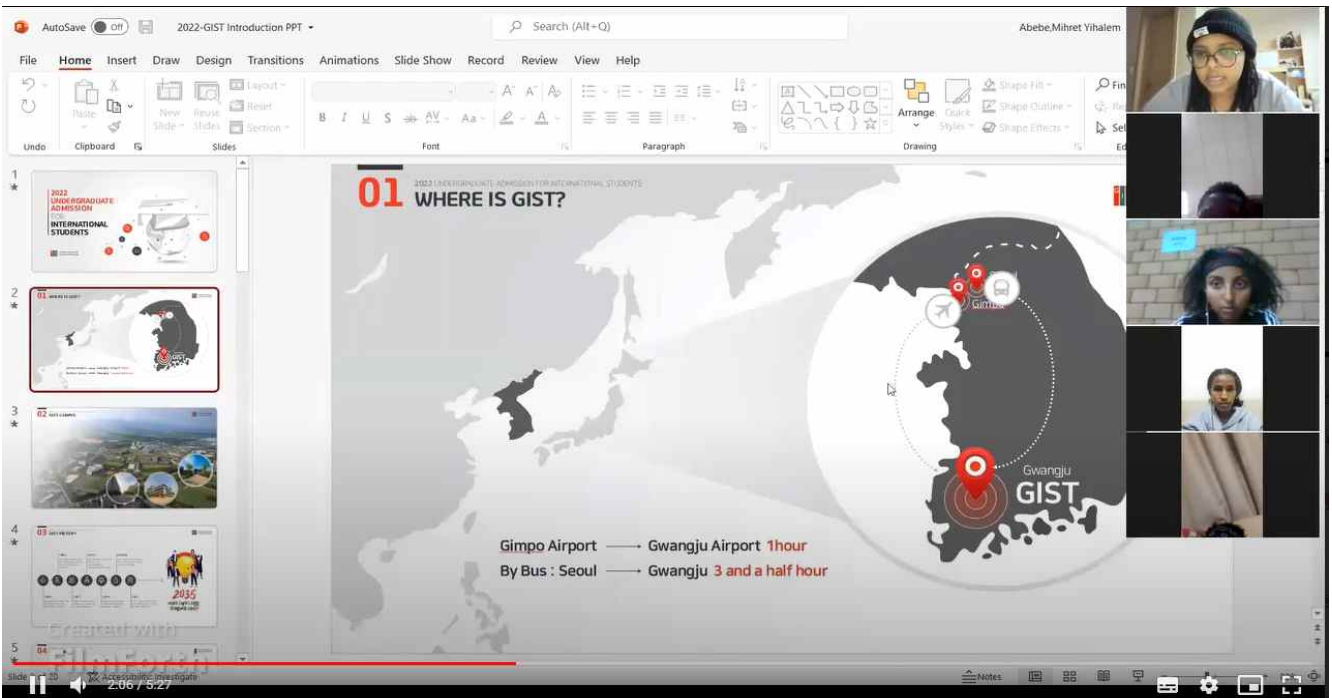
AutoSave Off 2022-GIST Introduction PPT Search (Alt+Q) Abebe,Mihret Yihalem

File Home Insert Draw Design Transitions Animations Slide Show Record Review View Help

Undo Clipboard Slides Font Paragraph Drawing

Paste New Slide Reuse Slides Layout Reset Section Arrange Quick Styles Shape Fill Shape Outline Shape Effects

1
2022 UNDERGRADUATE ADMISSION FOR INTERNATIONAL STUDENTS

2
01 WHERE IS GIST?

3
02 GIST CAMPUS

4
03

5
04

01 2022 UNDERGRADUATE ADMISSION FOR INTERNATIONAL STUDENTS
WHERE IS GIST?

Gimpo

Gwangju
GIST

Gimpo Airport ⟶ Gwangju Airport 1hour
By Bus : Seoul ⟶ Gwangju 3 and a half hour

Created with FilmForth

Slide 2 of 10 Accessibility: Investigate Notes

2:06 / 5:27